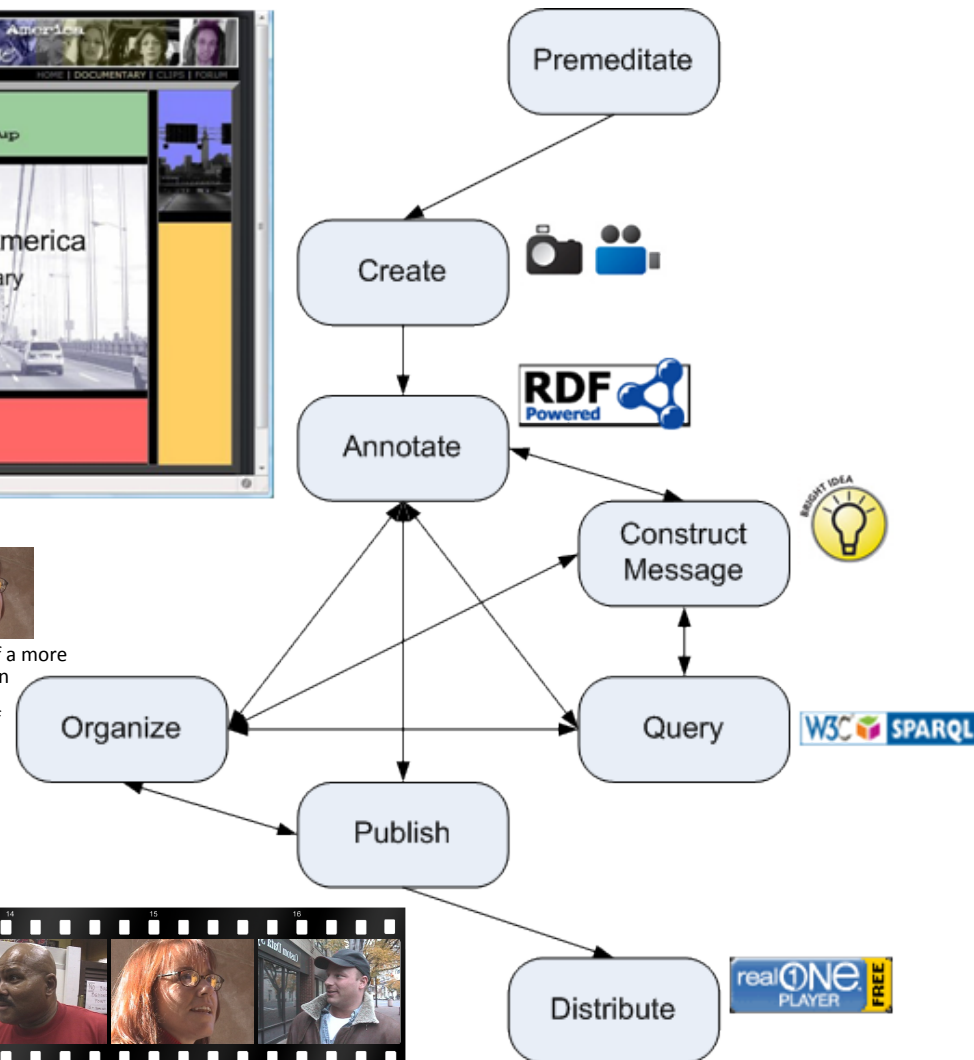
America

HOME | DOCUMENTARY | CLIPS | FORUM

up

merica

ary

f a more

n

Premeditate

Create

RDF Powered

Annotate

BRIGHT IDEA

Construct Message

Organize

Query

W3C SPARQL

Publish

14

15

16

Distribute

real ONE PLAYER FREE